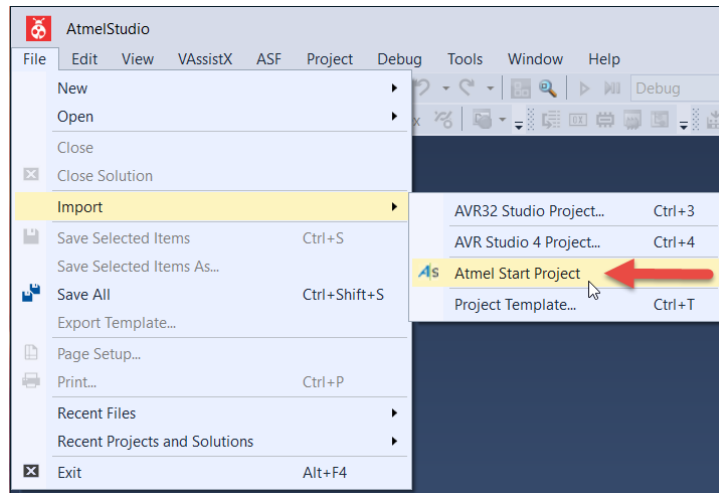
AtmelStudio

File Edit View VAssistX ASF Project Debug Tools Window Help

Debug

New
Open
Close
Close Solution
Import
Save Selected Items Ctrl+S
Save Selected Items As...
Save All Ctrl+Shift+S
Export Template...
Page Setup...
Print... Ctrl+P
Recent Files
Recent Projects and Solutions
Exit Alt+F4

AVR32 Studio Project... Ctrl+3
AVR Studio 4 Project... Ctrl+4
Atmel Start Project
Project Template... Ctrl+T